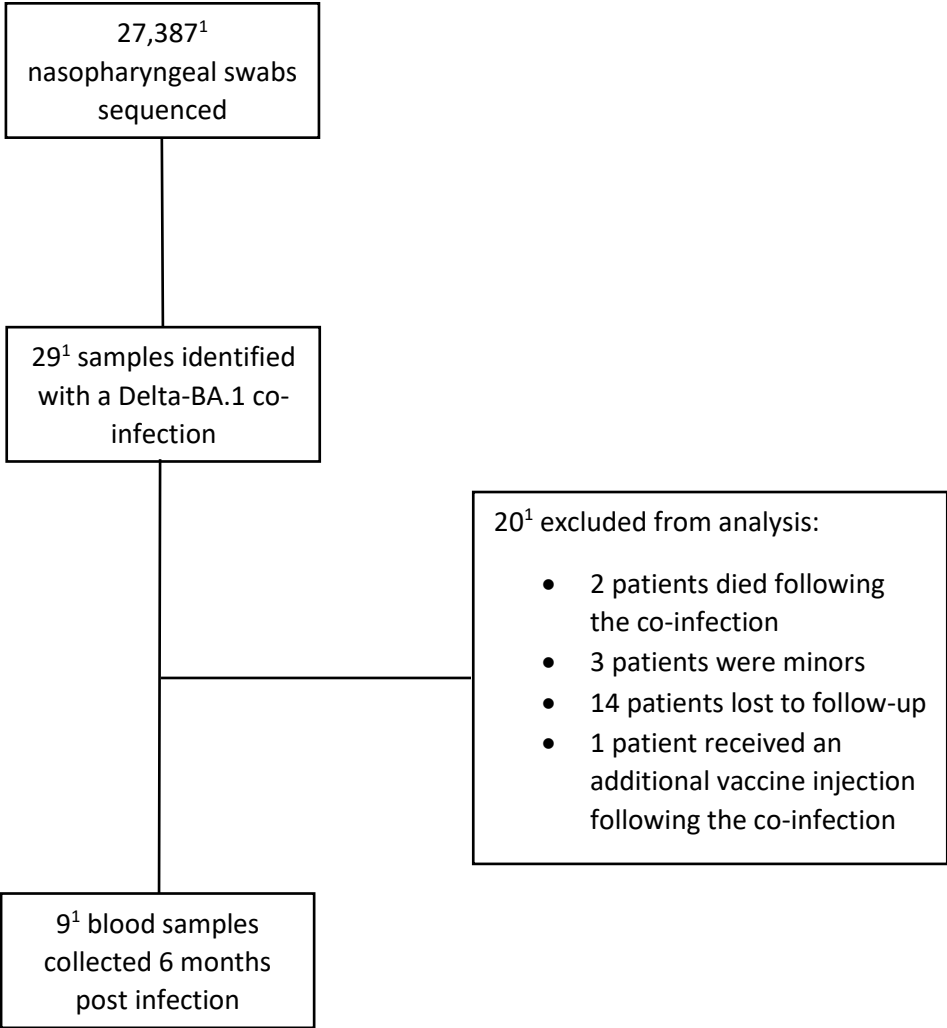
$27,387^1$ nasopharyngeal swabs sequenced

$29^1$ samples identified with a Delta-BA.1 co-infection

$20^1$ excluded from analysis:

- 2 patients died following the co-infection
- 3 patients were minors
- 14 patients lost to follow-up
- 1 patient received an additional vaccine injection following the co-infection

$9^1$ blood samples collected 6 months post infection